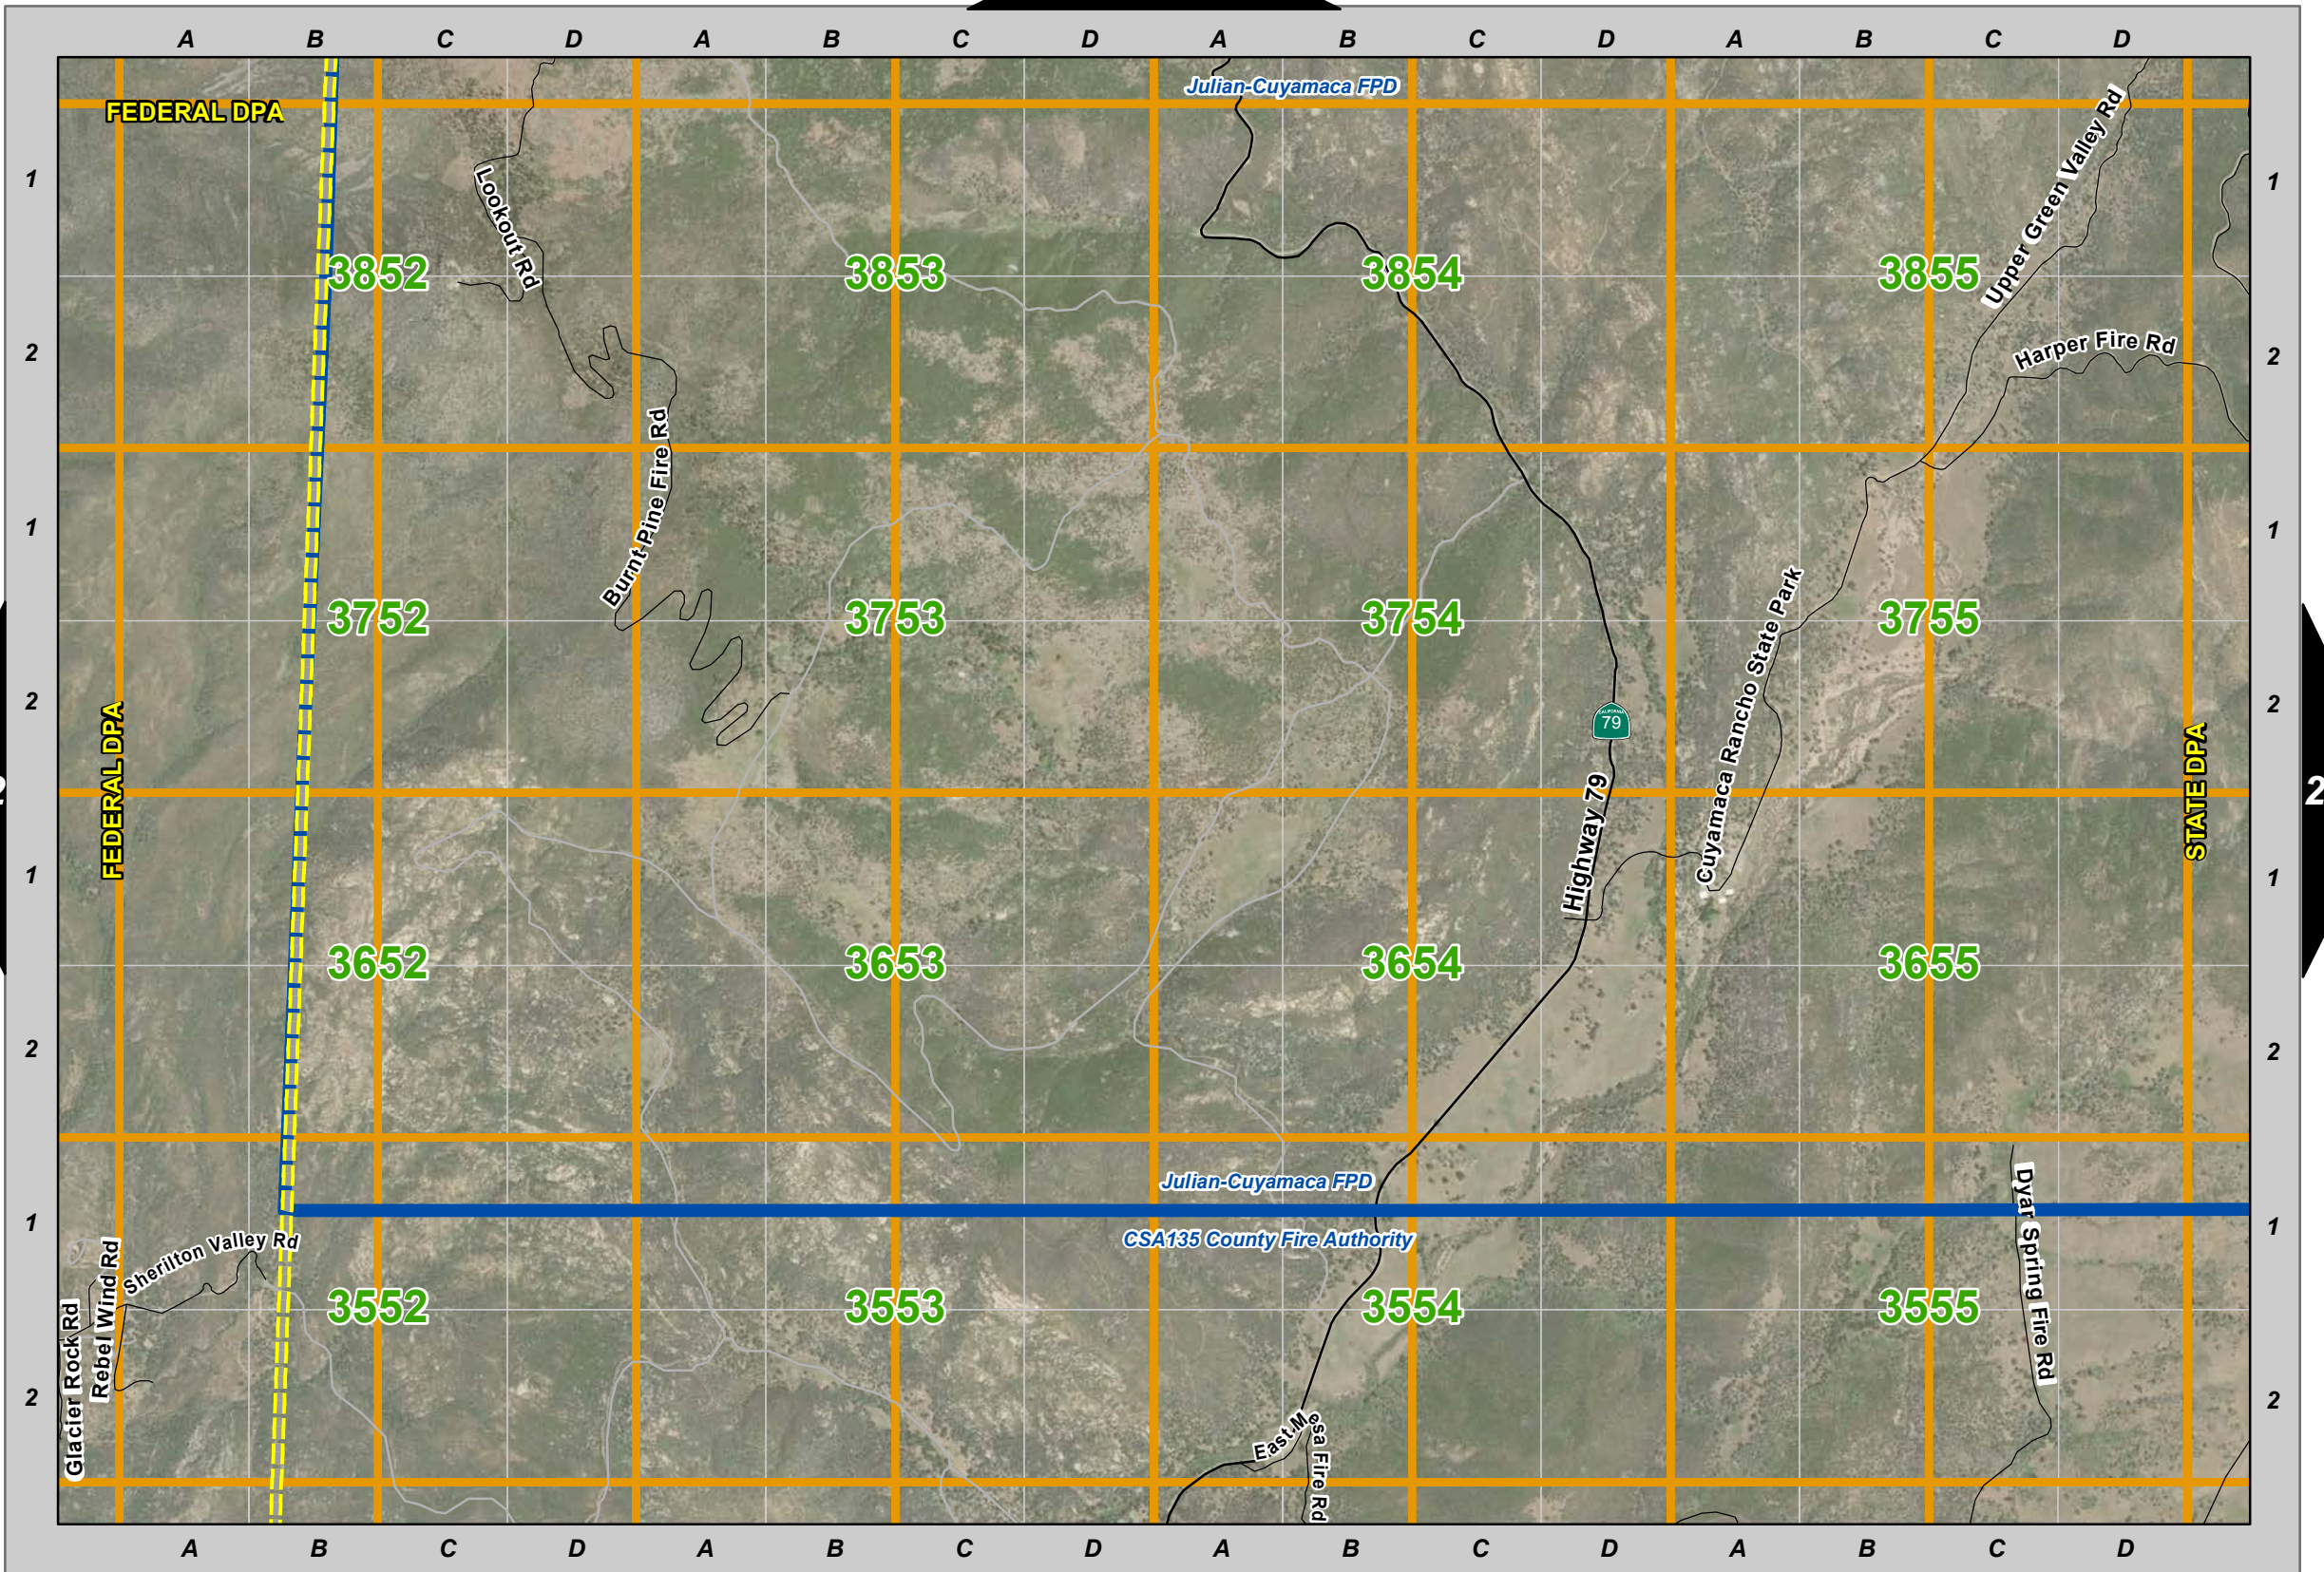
A B C D A B C D A B C D A B C D

1
2
1
2
1
2
1
2

FEDERAL DPA
Julian-Cuyamaca FPD
Lookout Rd
Upper Green Valley Rd
3852
3853
3854
3855
Harper Fire Rd
Burnt Pine Fire Rd
3752
3753
3754
3755
79
Cuyamaca Rancho State Park
FEDERAL DPA
STATE DPA
Highway 79
3652
3653
3654
3655
Julian-Cuyamaca FPD
Dyar Spring Fire Rd
Sherilton Valley Rd
CSA135 County Fire Authority
Rebel Wind Rd
Glacier Rock Rd
3552
3553
3554
3555
East Mesa Fire Rd

1
2
1
2
1
2
1
2

A B C D A B C D A B C D A B C D